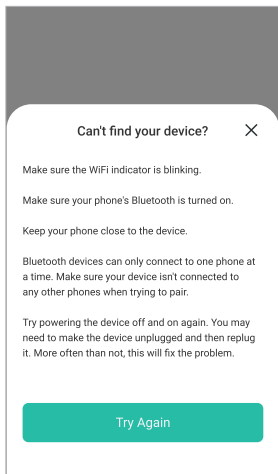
Can't find your device?

X

Make sure the WiFi indicator is blinking.

Make sure your phone's Bluetooth is turned on.

Keep your phone close to the device.

Bluetooth devices can only connect to one phone at a time. Make sure your device isn't connected to any other phones when trying to pair.

Try powering the device off and on again. You may need to make the device unplugged and then replug it. More often than not, this will fix the problem.

Try Again